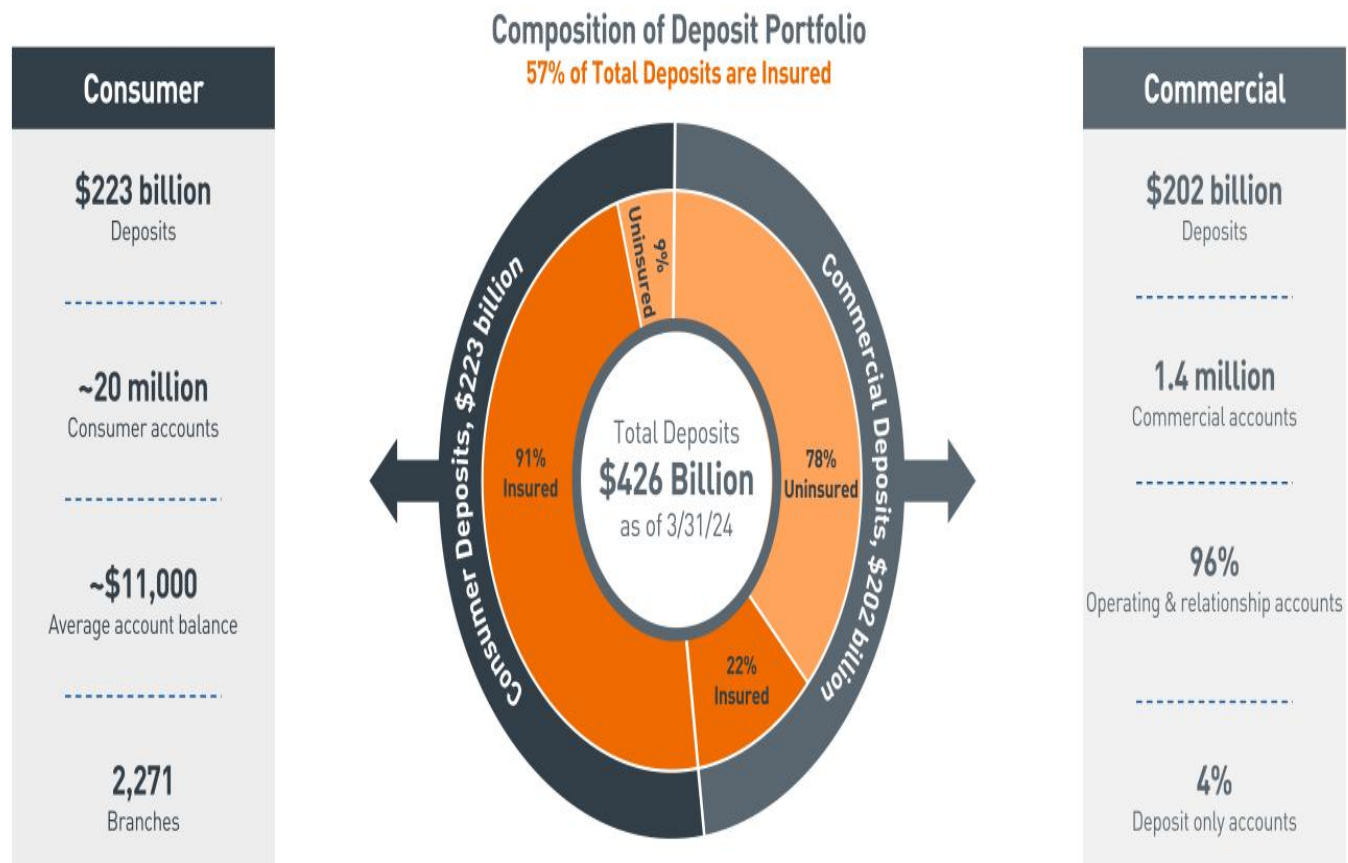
Composition of Deposit Portfolio
57% of Total Deposits are Insured

Consumer

$223 billion
Deposits

~20 million
Consumer accounts

~$11,000
Average account balance

2,271
Branches

Consumer Deposits, $223 billion

9% Uninsured

91% Insured

Total Deposits
$426 Billion
as of 3/31/24

78% Uninsured

22% Insured

Commercial Deposits, $202 billion

Commercial

$202 billion
Deposits

1.4 million
Commercial accounts

96%
Operating & relationship accounts

4%
Deposit only accounts